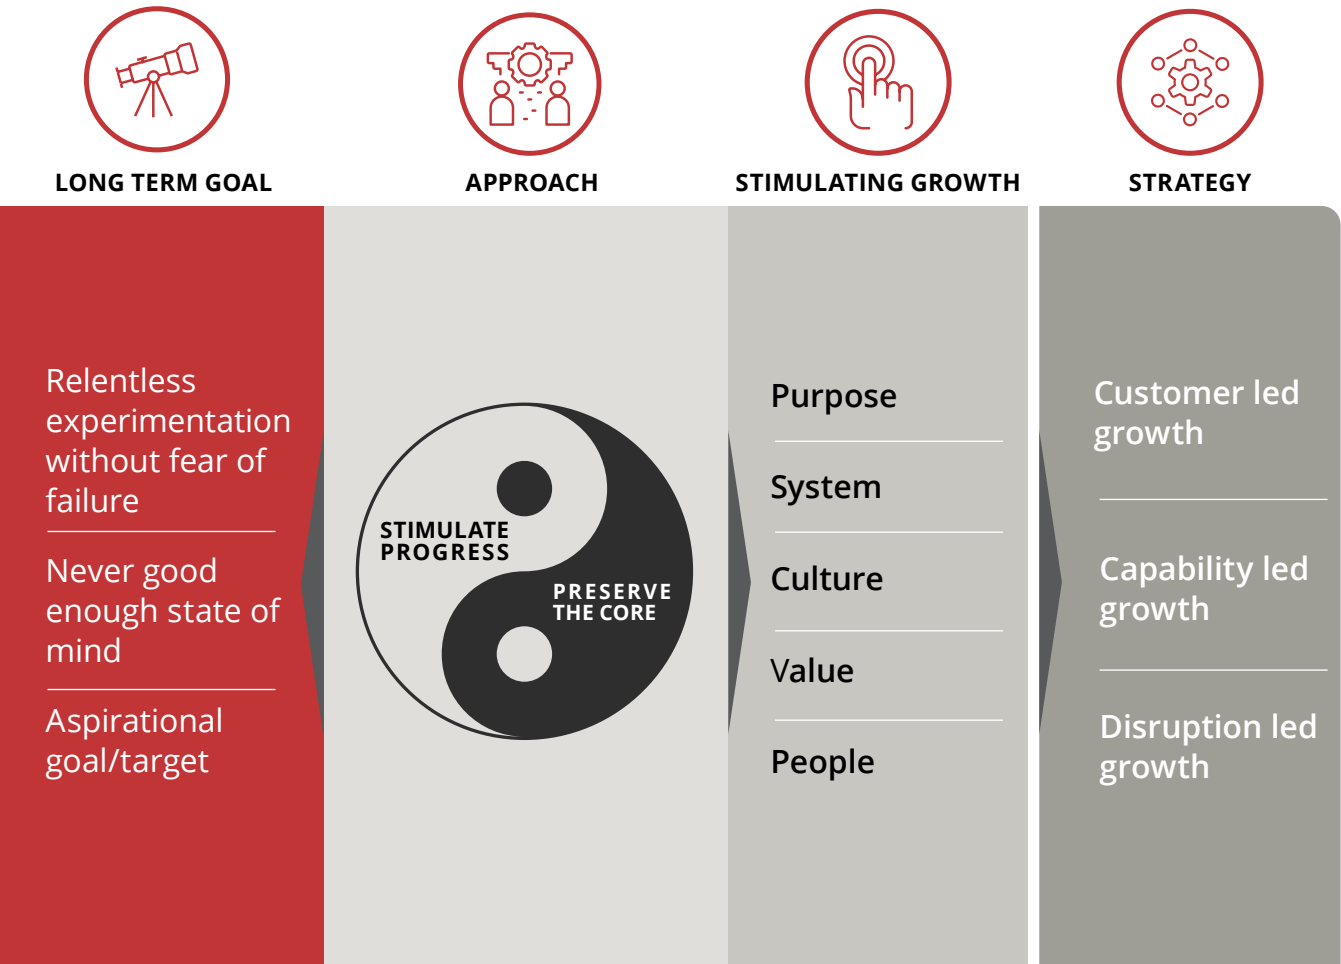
LONG TERM GOAL

Relentless experimentation without fear of failure

Never good enough state of mind

Aspirational goal/target

APPROACH

STIMULATE PROGRESS

PRESERVE THE CORE

STIMULATING GROWTH

Purpose

System

Culture

Value

People

STRATEGY

Customer led growth

Capability led growth

Disruption led growth